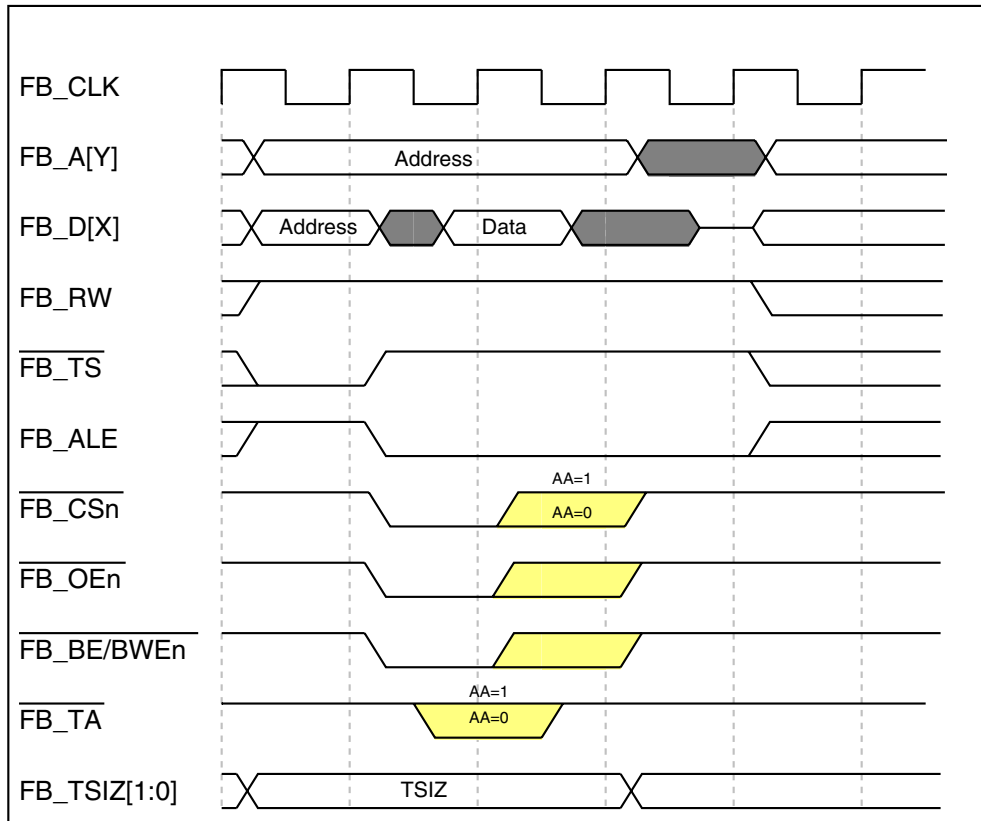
FB_CLK

FB_A[Y]

Address

FB_D[X]

Address

Data

FB_RW

$\overline{\text{FB\_TS}}$

FB_ALE

AA=1

$\overline{\text{FB\_CSn}}$

AA=0

$\overline{\text{FB\_OEn}}$

$\overline{\text{FB\_BE/BWEn}}$

AA=1

$\overline{\text{FB\_TA}}$

AA=0

FB_TSIZ[1:0]

TSIZ